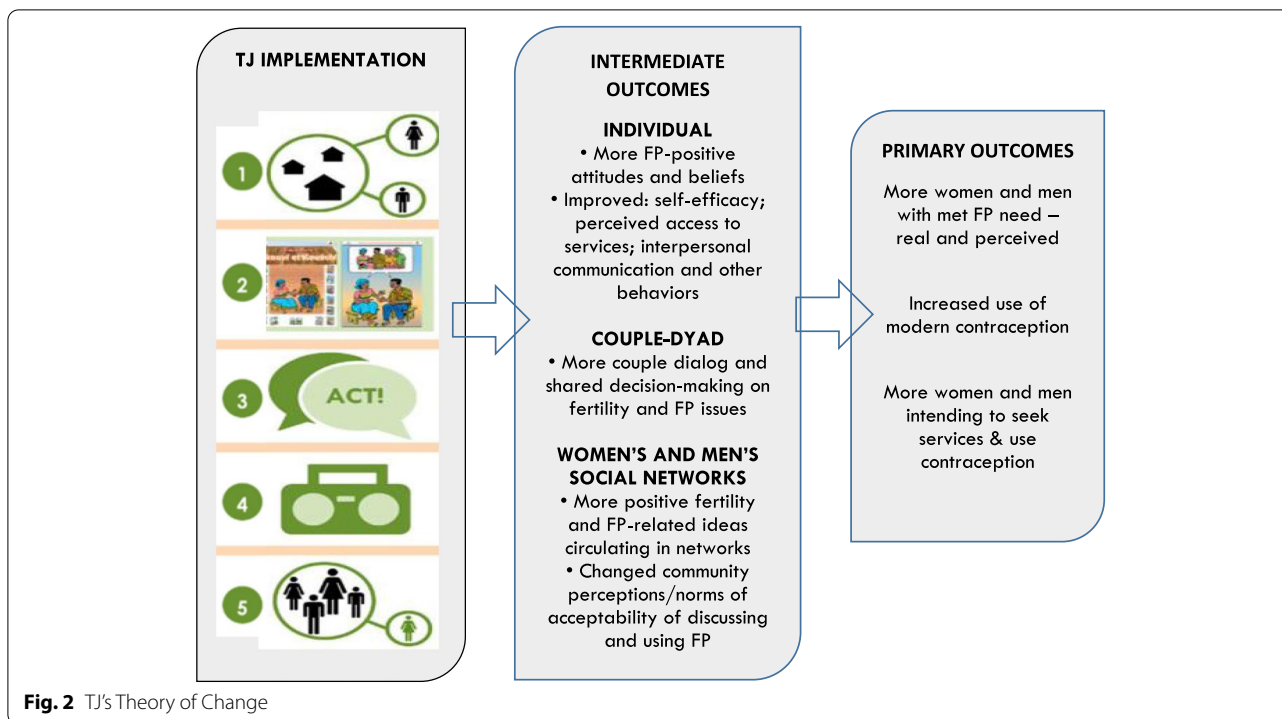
TJ IMPLEMENTATION

1

2

3

ACT!

4

5

INTERMEDIATE OUTCOMES

INDIVIDUAL

• More FP-positive attitudes and beliefs

• Improved: self-efficacy; perceived access to services; interpersonal communication and other behaviors

COUPLE-DYAD

• More couple dialog and shared decision-making on fertility and FP issues

WOMEN'S AND MEN'S SOCIAL NETWORKS

• More positive fertility and FP-related ideas circulating in networks

• Changed community perceptions/norms of acceptability of discussing and using FP

PRIMARY OUTCOMES

More women and men with met FP need – real and perceived

Increased use of modern contraception

More women and men intending to seek services & use contraception

Fig. 2 TJ's Theory of Change